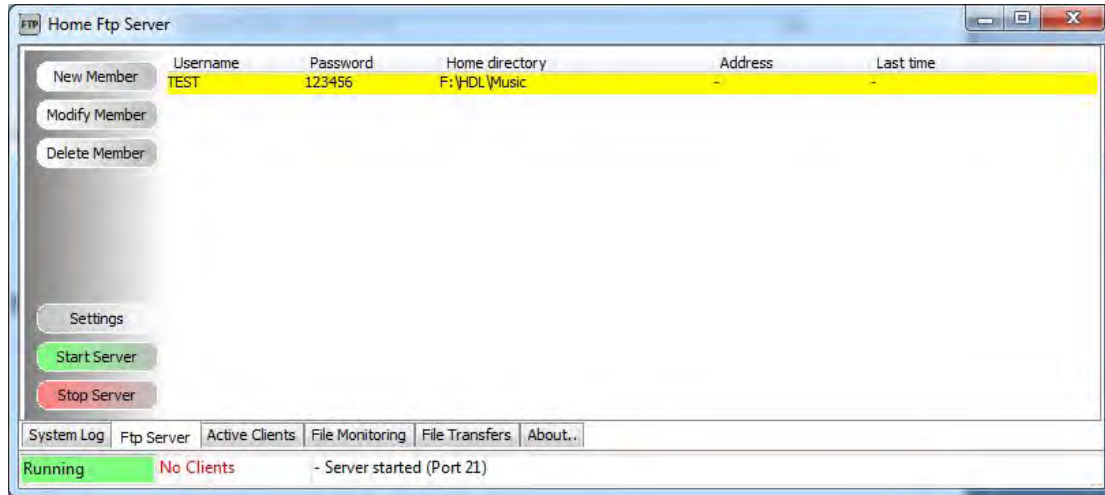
FTP Home Ftp Server

New Member
Modify Member
Delete Member

| Username | Password | Home directory | Address | Last time |
|---|---|---|---|---|
| TEST | 123456 | F:\HDL\Music | - | - |

Settings
Start Server
Stop Server

System Log | Ftp Server | Active Clients | File Monitoring | File Transfers | About..

Running | No Clients | - Server started (Port 21)